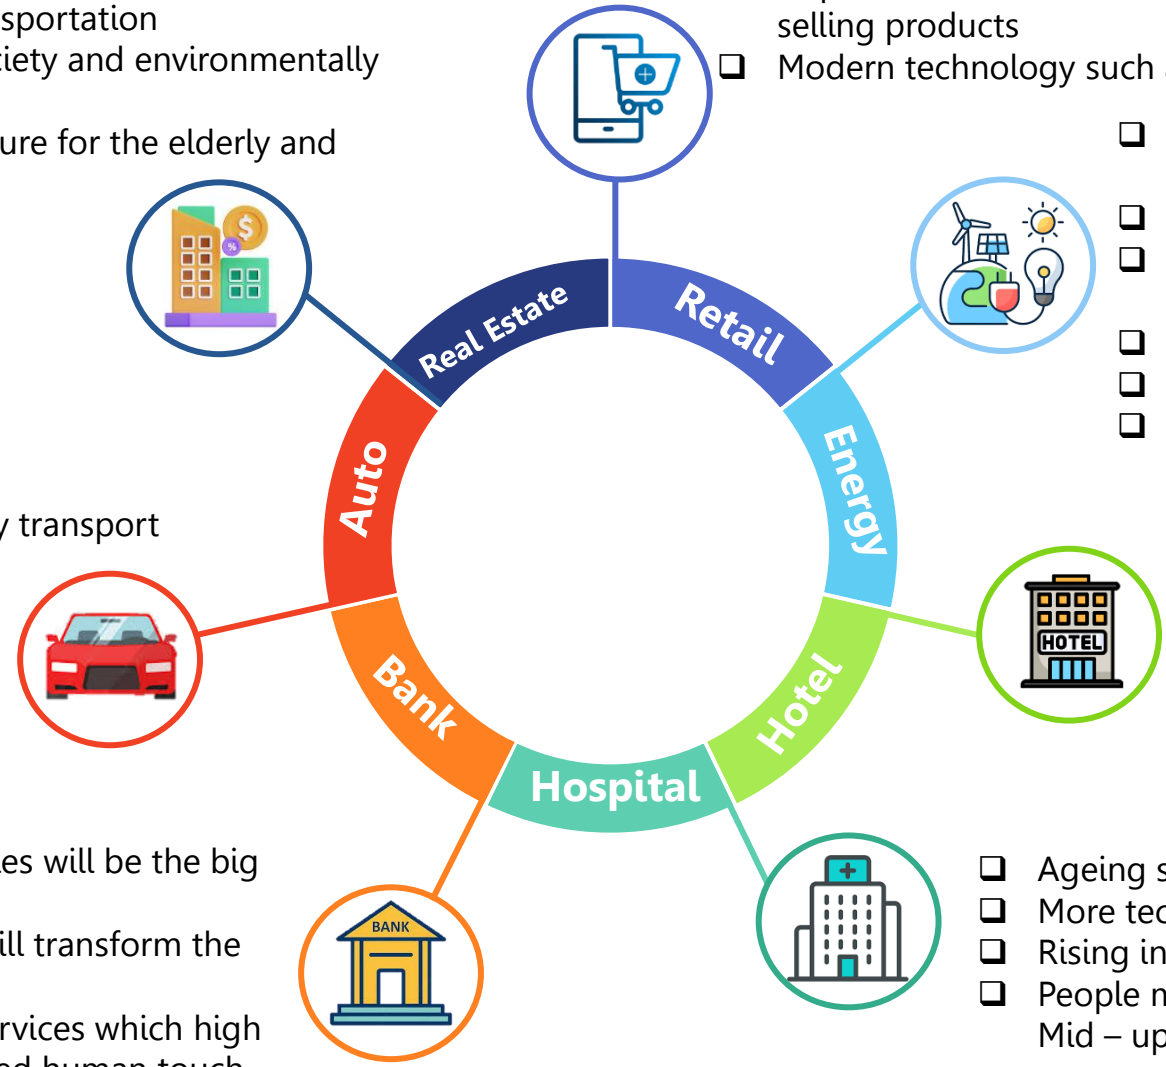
sportation
ciety and environmentally

ure for the elderly and

y transport

es will be the big

ill transform the

rvices which high
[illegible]

selling products
❑ Modern technology such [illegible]

❑

❑
❑

❑
❑
❑

❑ Ageing s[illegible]
❑ More tec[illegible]
❑ Rising in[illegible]
❑ People m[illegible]
Mid – up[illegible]

Real Estate
Retail
Energy
Hotel
Hospital
Bank
Auto

HOTEL
BANK